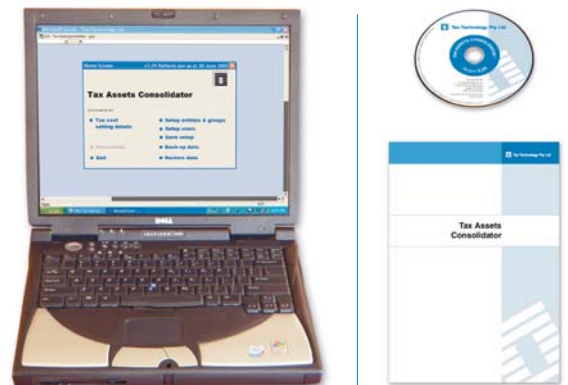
Microsoft Excel - Tax Technology Ltd

Home Screen

v3.19 Reflects law as at 30 June 2003

Tax Assets Consolidator

Tax cost setting details

Consolidation

Exit

Setup entities & groups

Setup users

Save setup

Back-up data

Restore data

DELL

LATITUDE C600

Tax Technology Pty Ltd

Tax Technology Pty Ltd

Tax Assets Consolidator